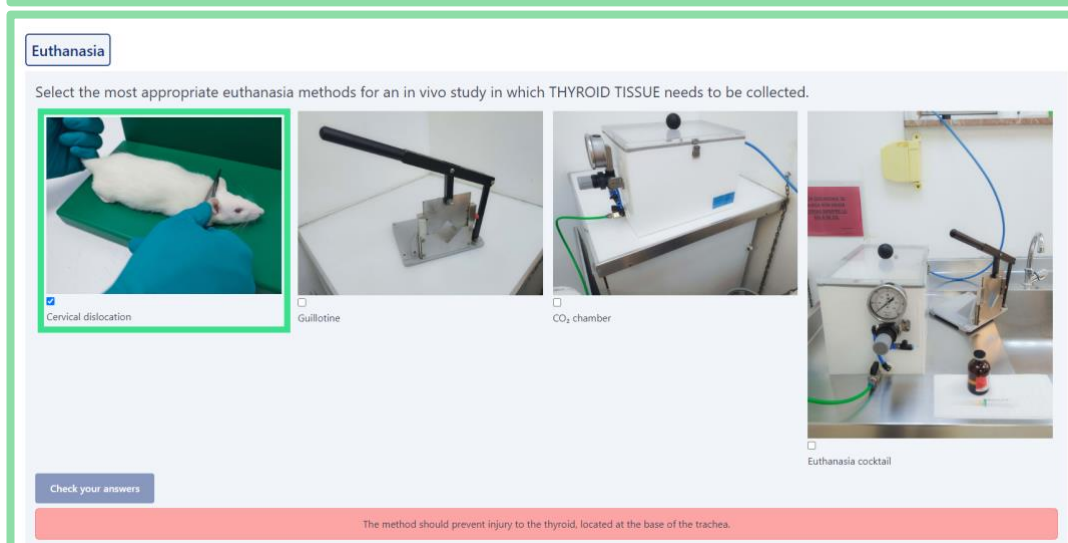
Euthanasia

Select the most appropriate euthanasia methods for an in vivo study in which THYROID TISSUE needs to be collected.

Cervical dislocation

Guillotine

$CO_2$ chamber

Euthanasia cocktail

Check your answers

The method should prevent injury to the thyroid, located at the base of the trachea.